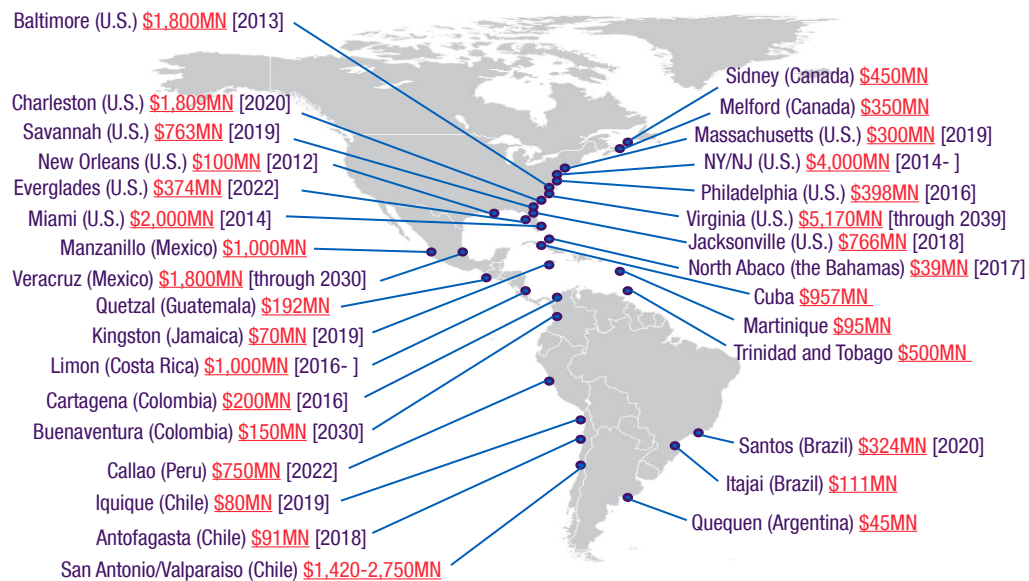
Baltimore (U.S.) $1,800MN [2013]

Charleston (U.S.) $1,809MN [2020]

Savannah (U.S.) $763MN [2019]

New Orleans (U.S.) $100MN [2012]

Everglades (U.S.) $374MN [2022]

Miami (U.S.) $2,000MN [2014]

Manzanillo (Mexico) $1,000MN

Veracruz (Mexico) $1,800MN [through 2030]

Quetzal (Guatemala) $192MN

Kingston (Jamaica) $70MN [2019]

Limon (Costa Rica) $1,000MN [2016- ]

Cartagena (Colombia) $200MN [2016]

Buenaventura (Colombia) $150MN [2030]

Callao (Peru) $750MN [2022]

Iquique (Chile) $80MN [2019]

Antofagasta (Chile) $91MN [2018]

San Antonio/Valparaiso (Chile) $1,420-2,750MN

Sidney (Canada) $450MN

Melford (Canada) $350MN

Massachusetts (U.S.) $300MN [2019]

NY/NJ (U.S.) $4,000MN [2014- ]

Philadelphia (U.S.) $398MN [2016]

Virginia (U.S.) $5,170MN [through 2039]

Jacksonville (U.S.) $766MN [2018]

North Abaco (the Bahamas) $39MN [2017]

Cuba $957MN

Martinique $95MN

Trinidad and Tobago $500MN

Santos (Brazil) $324MN [2020]

Itajai (Brazil) $111MN

Quequen (Argentina) $45MN